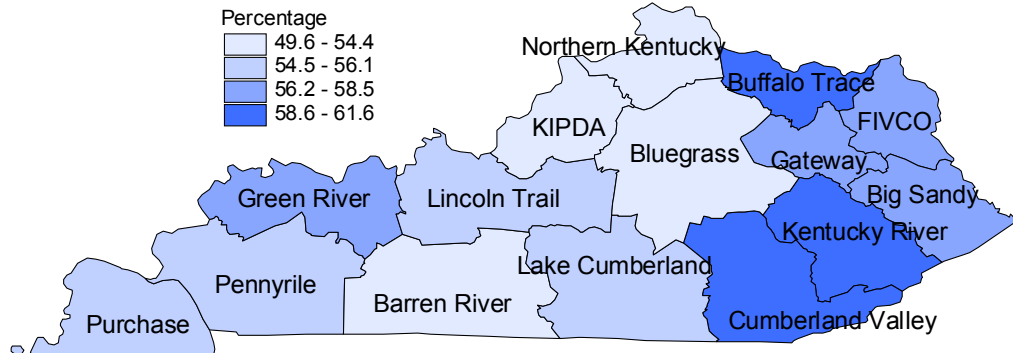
Percentage
49.6 - 54.4
54.5 - 56.1
56.2 - 58.5
58.6 - 61.6

Northern Kentucky
Buffalo Trace
FIVCO
KIPDA
Bluegrass
Gateway
Big Sandy
Green River
Lincoln Trail
Kentucky River
Lake Cumberland
Pennyrile
Barren River
Purchase
Cumberland Valley